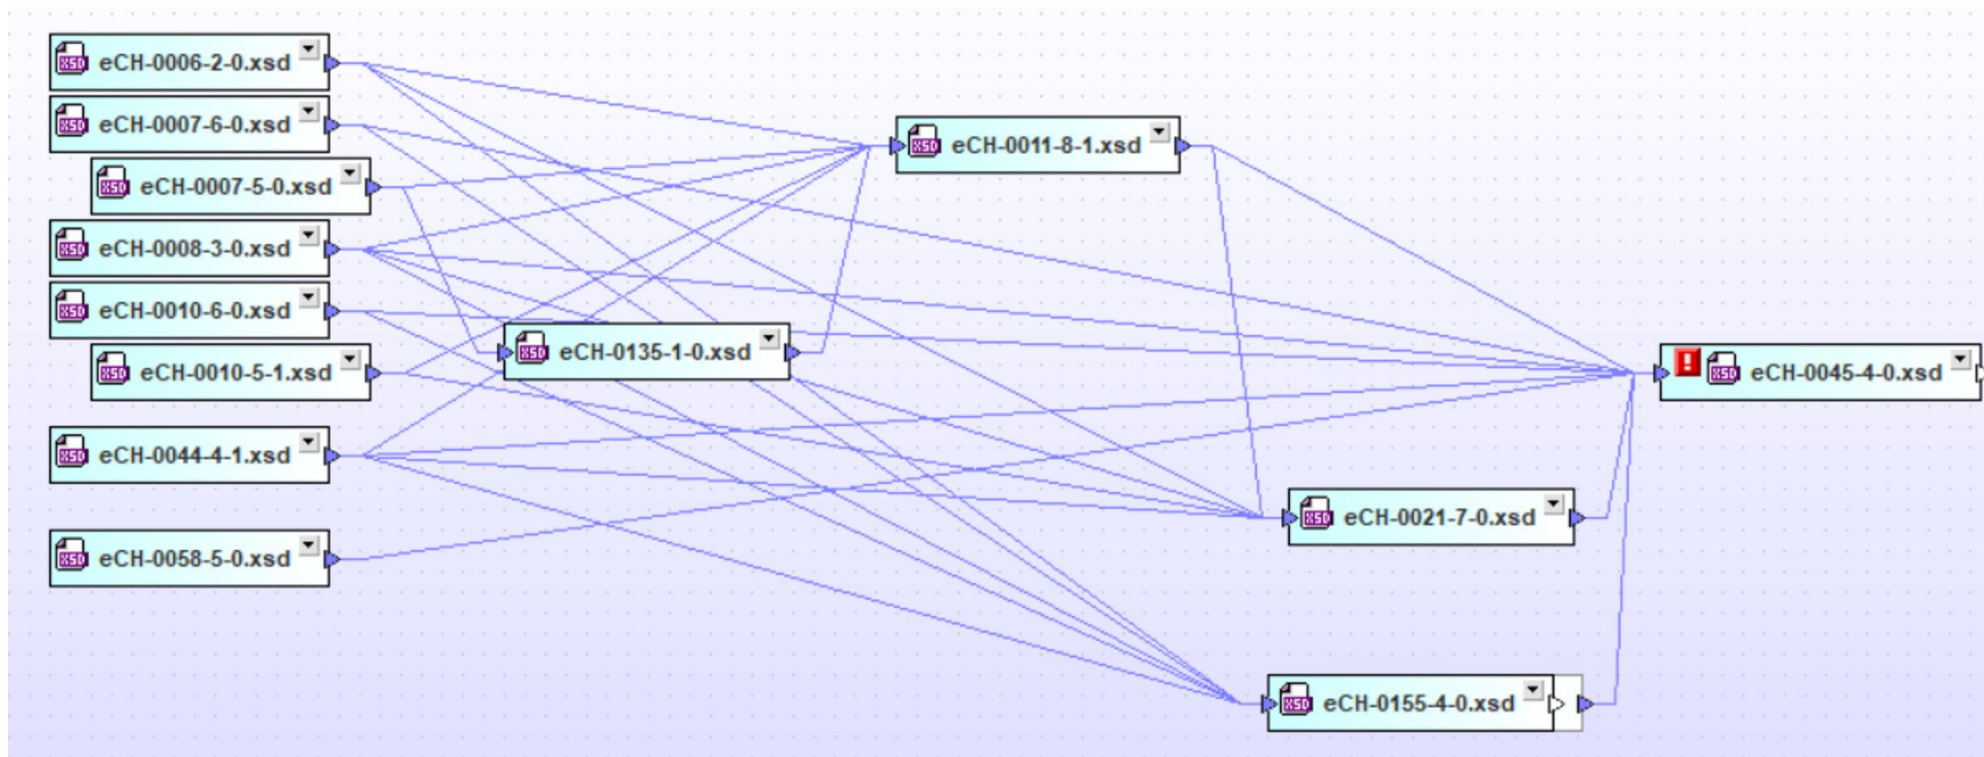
XSD eCH-0006-2-0.xsd

XSD eCH-0007-6-0.xsd

XSD eCH-0007-5-0.xsd

XSD eCH-0008-3-0.xsd

XSD eCH-0010-6-0.xsd

XSD eCH-0010-5-1.xsd

XSD eCH-0044-4-1.xsd

XSD eCH-0058-5-0.xsd

XSD eCH-0135-1-0.xsd

XSD eCH-0011-8-1.xsd

XSD eCH-0021-7-0.xsd

XSD eCH-0155-4-0.xsd

! XSD eCH-0045-4-0.xsd